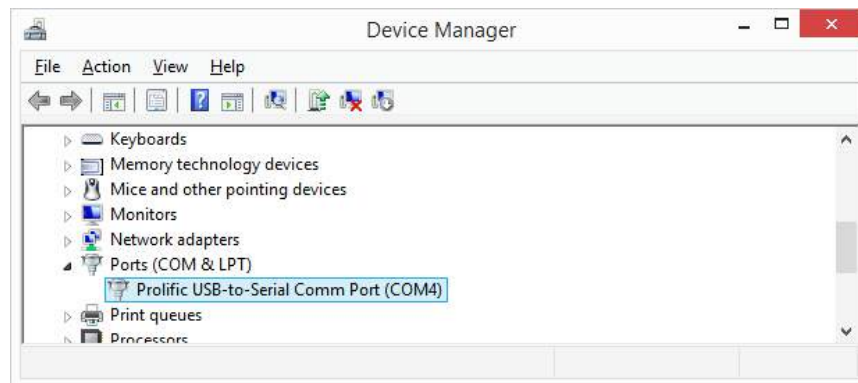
Device Manager

File Action View Help

Keyboards
Memory technology devices
Mice and other pointing devices
Monitors
Network adapters
Ports (COM & LPT)
Prolific USB-to-Serial Comm Port (COM4)
Print queues
Processors